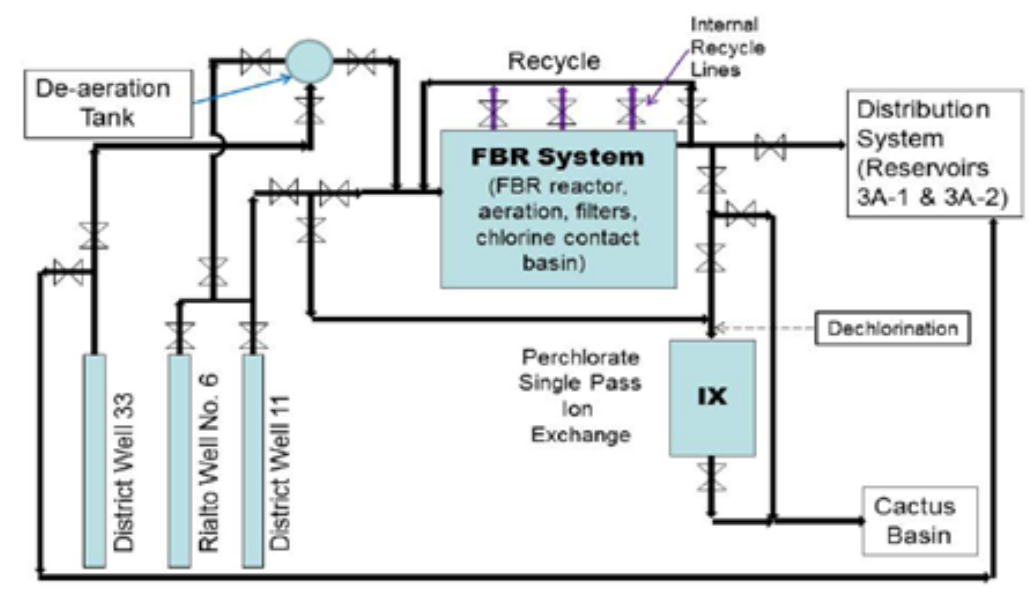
Internal Recycle Lines

De-aeration Tank

Recycle

FBR System

(FBR reactor, aeration, filters, chlorine contact basin)

Distribution System (Reservoirs 3A-1 & 3A-2)

Dechlorination

Perchlorate Single Pass Ion Exchange

IX

District Well 33

Rialto Well No. 6

District Well 11

Cactus Basin